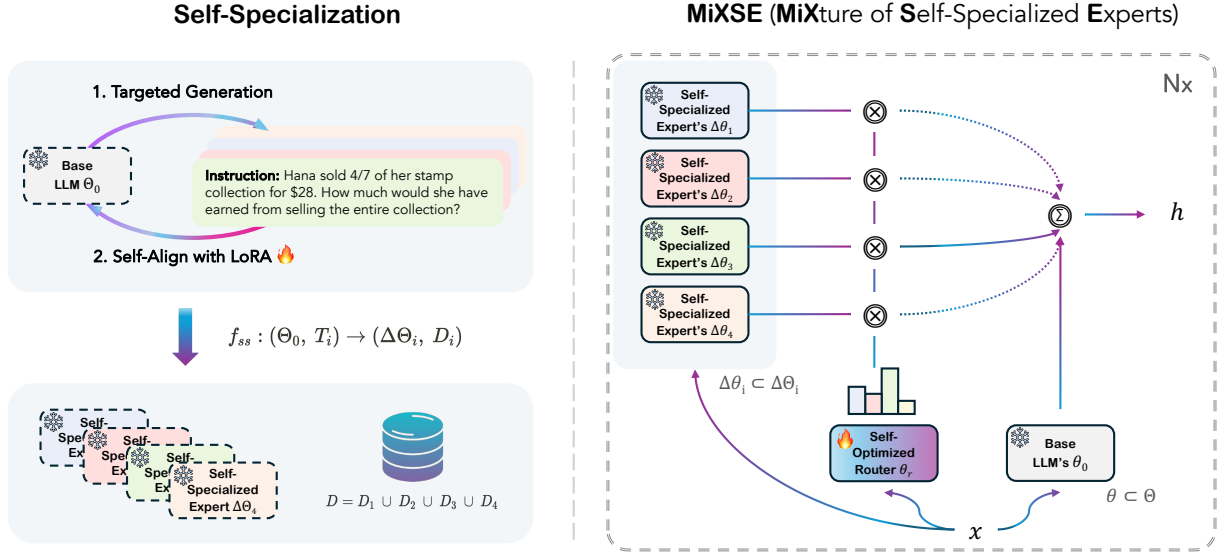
Self-Specialization

1. Targeted Generation

Base LLM $\Theta_0$

Instruction: Hana sold 4/7 of her stamp collection for $28. How much would she have earned from selling the entire collection?

2. Self-Align with LoRA 🔥

$f_{ss}: (\Theta_0, T_i) \rightarrow (\Delta\Theta_i, D_i)$

Self-Speci Ex

Self-Ex

Self-Speci Ex

Self-Specialized Expert $\Delta\Theta_4$

$D = D_1 \cup D_2 \cup D_3 \cup D_4$

MiXSE (MiXture of Self-Specialized Experts)

Nx

Self-Specialized Expert's $\Delta\theta_1$

Self-Specialized Expert's $\Delta\theta_2$

Self-Specialized Expert's $\Delta\theta_3$

Self-Specialized Expert's $\Delta\theta_4$

$\otimes$

$\otimes$

$\otimes$

$\otimes$

$\Sigma$

$h$

$\Delta\theta_i \subset \Delta\Theta_i$

🔥 Self-Optimized Router $\theta_r$

Base LLM's $\theta_0$

$\theta \subset \Theta$

$x$